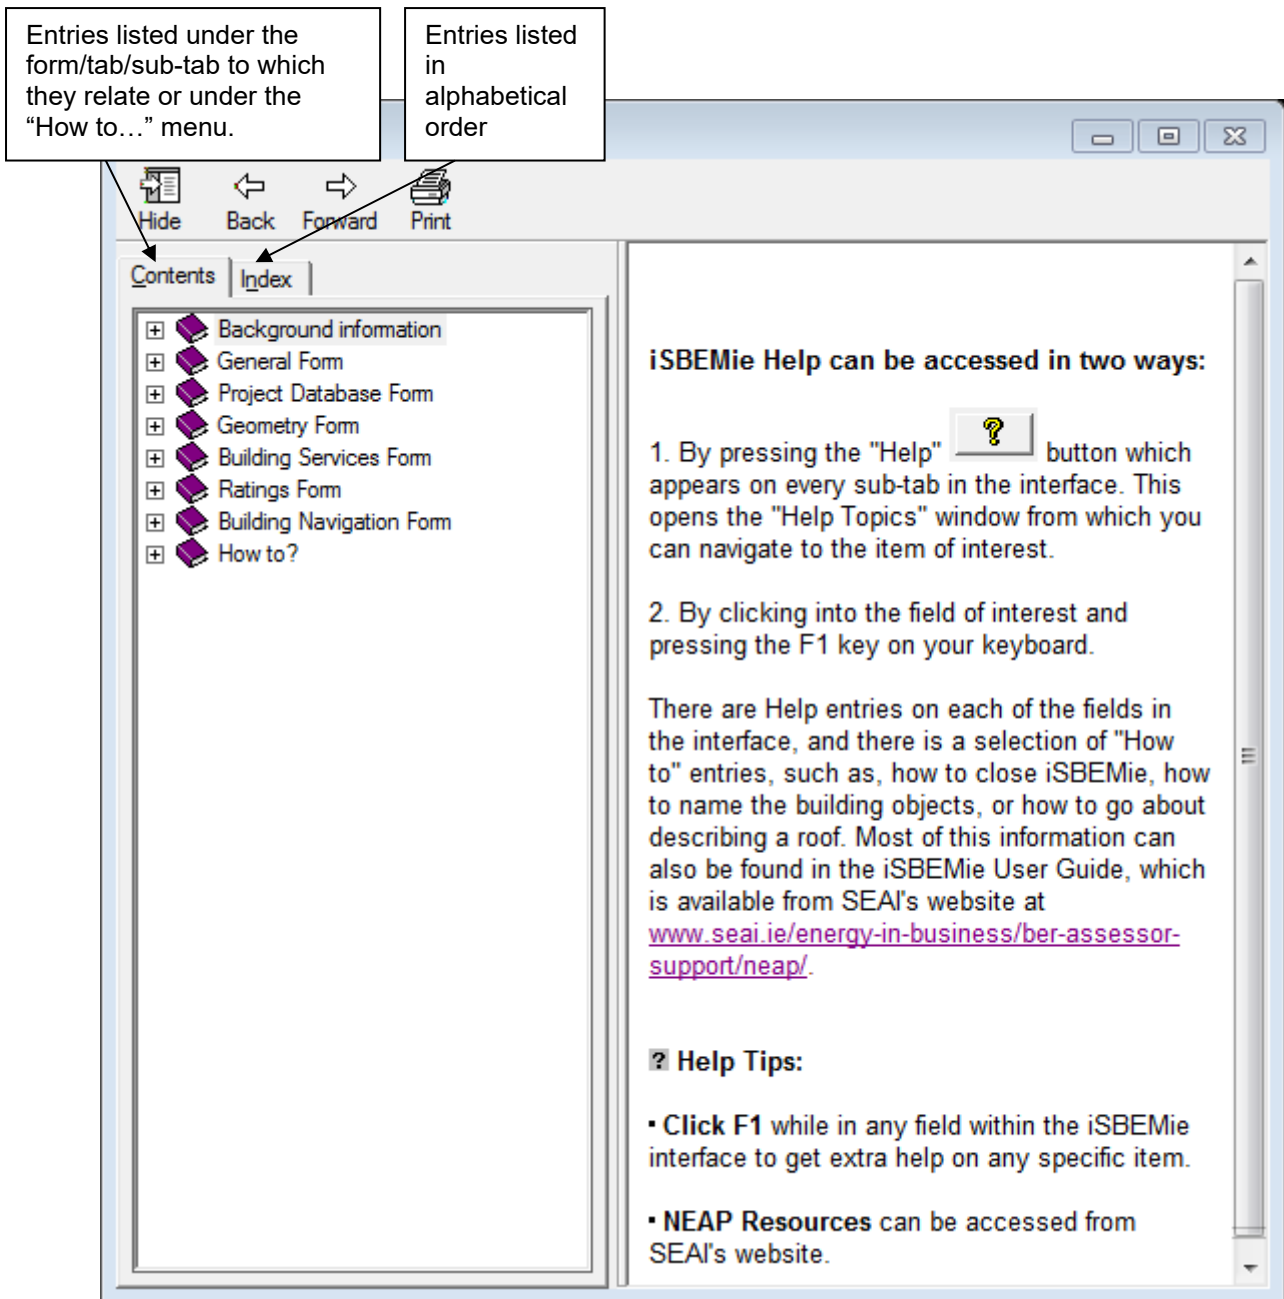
Entries listed under the form/tab/sub-tab to which they relate or under the “How to…” menu.

Entries listed in alphabetical order

Hide Back Forward Print

Contents Index

Background information
General Form
Project Database Form
Geometry Form
Building Services Form
Ratings Form
Building Navigation Form
How to?

iSBEMie Help can be accessed in two ways:

1. By pressing the "Help" button which appears on every sub-tab in the interface. This opens the "Help Topics" window from which you can navigate to the item of interest.

2. By clicking into the field of interest and pressing the F1 key on your keyboard.

There are Help entries on each of the fields in the interface, and there is a selection of "How to" entries, such as, how to close iSBEMie, how to name the building objects, or how to go about describing a roof. Most of this information can also be found in the iSBEMie User Guide, which is available from SEAI's website at www.seai.ie/energy-in-business/ber-assessor-support/neap/.

Help Tips:

▪ Click F1 while in any field within the iSBEMie interface to get extra help on any specific item.

▪ NEAP Resources can be accessed from SEAI's website.